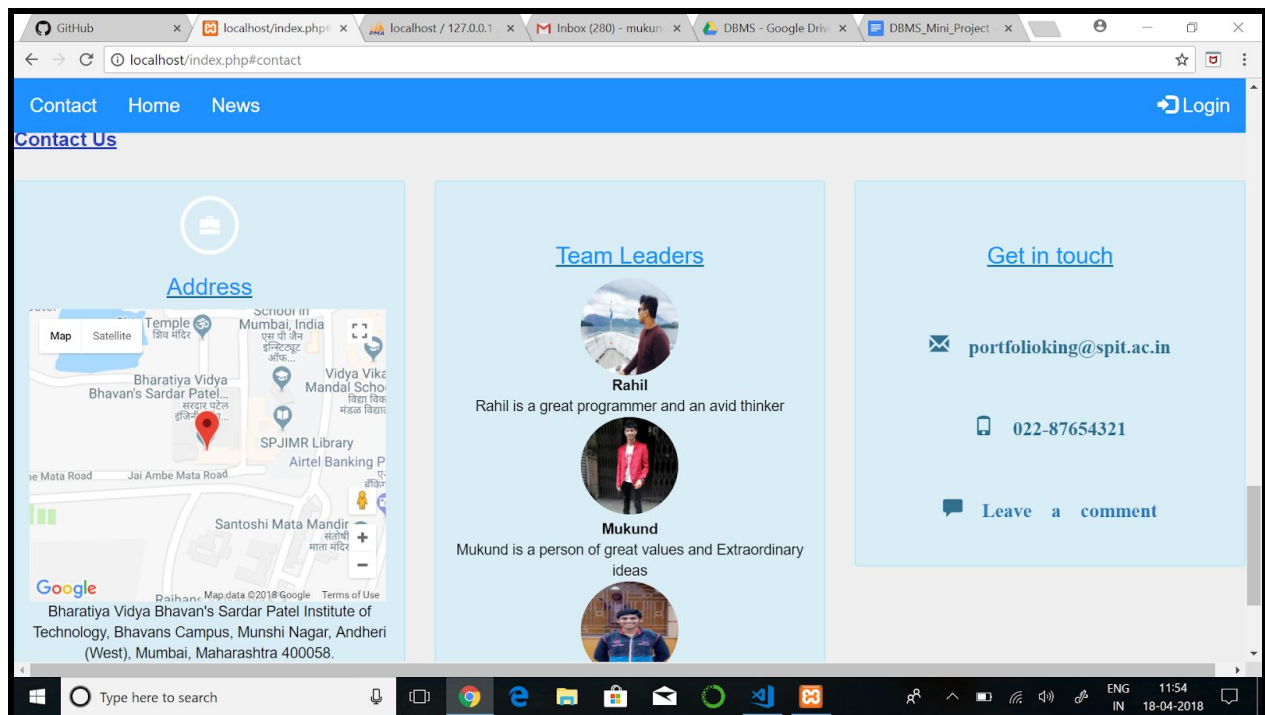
GitHub × localhost/index.php# × localhost / 127.0.0.1 × Inbox (280) - mukun × DBMS - Google Driv × DBMS_Mini_Project ×

localhost/index.php#contact

Contact Home News Login

Contact Us

Address

Map Satellite

Temple शिव मंदिर
School in Mumbai, India
एस पी जैन इन्स्टिट्यूट ऑफ...
Bharatiya Vidya Bhavan's Sardar Patel...
सरदार पटेल इंजिनि...
Vidya Vikas Mandal School विद्या विकास मंडळ विद्या
SPJIMR Library
Airtel Banking P
Mata Road
Jai Ambe Mata Road
Santoshi Mata Mandir संतोषी माता मंदिर
Google
Map data ©2018 Google Terms of Use

Bharatiya Vidya Bhavan's Sardar Patel Institute of Technology, Bhavans Campus, Munshi Nagar, Andheri (West), Mumbai, Maharashtra 400058.

Team Leaders

Rahil
Rahil is a great programmer and an avid thinker

Mukund
Mukund is a person of great values and Extraordinary ideas

Get in touch

portfolioking@spit.ac.in

022-87654321

Leave a comment

Type here to search

ENG IN 11:54 18-04-2018